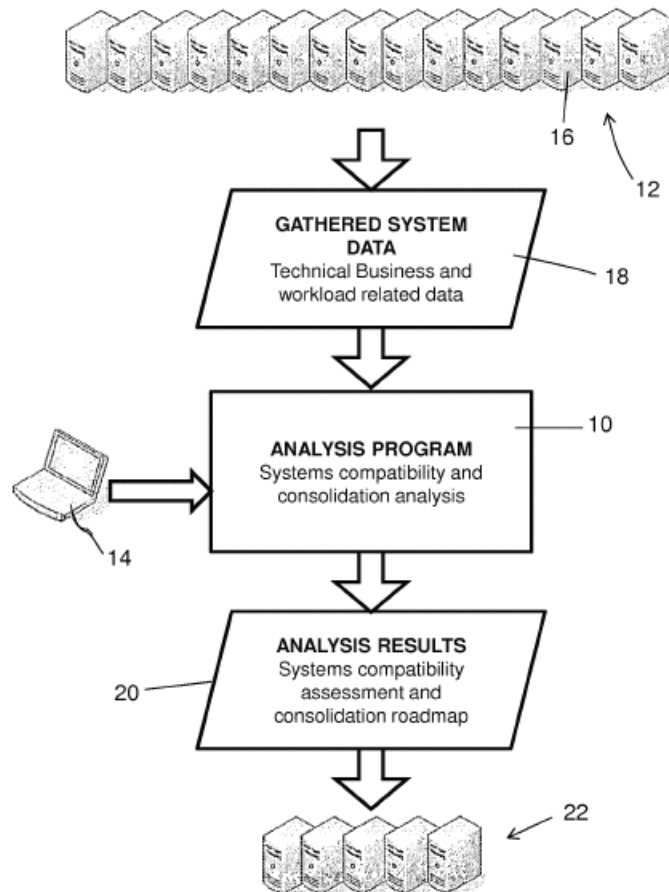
16

12

GATHERED SYSTEM DATA
Technical Business and workload related data

18

ANALYSIS PROGRAM
Systems compatibility and consolidation analysis

10

14

ANALYSIS RESULTS
Systems compatibility assessment and consolidation roadmap

20

22